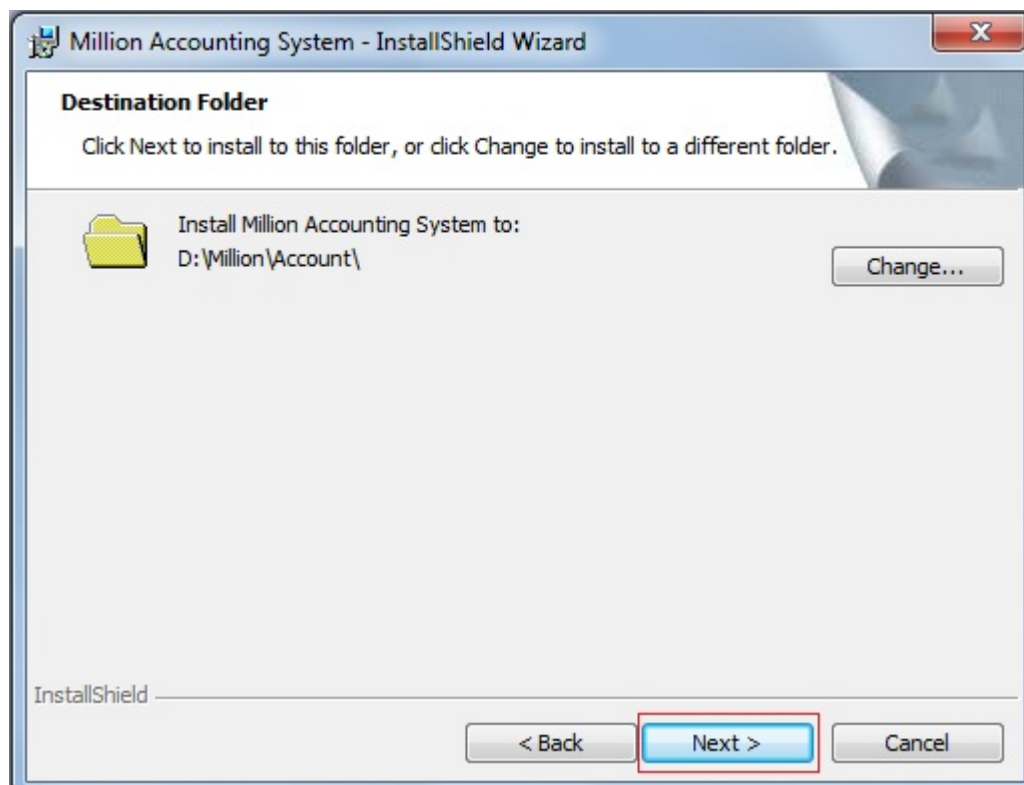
Million Accounting System - InstallShield Wizard

Destination Folder

Click Next to install to this folder, or click Change to install to a different folder.

Install Million Accounting System to:
D:\Million\Account\

Change...

InstallShield

< Back

Next >

Cancel